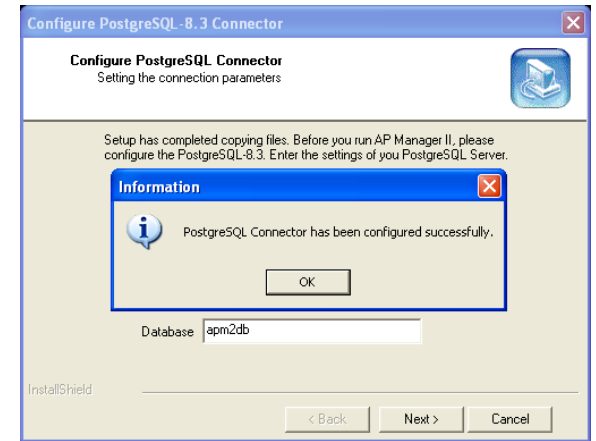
Configure PostgreSQL-8.3 Connector

Configure PostgreSQL Connector
Setting the connection parameters

Setup has completed copying files. Before you run AP Manager II, please configure the PostgreSQL-8.3. Enter the settings of you PostgreSQL Server.

Information

PostgreSQL Connector has been configured successfully.

OK

Database apm2db

InstallShield

< Back

Next >

Cancel